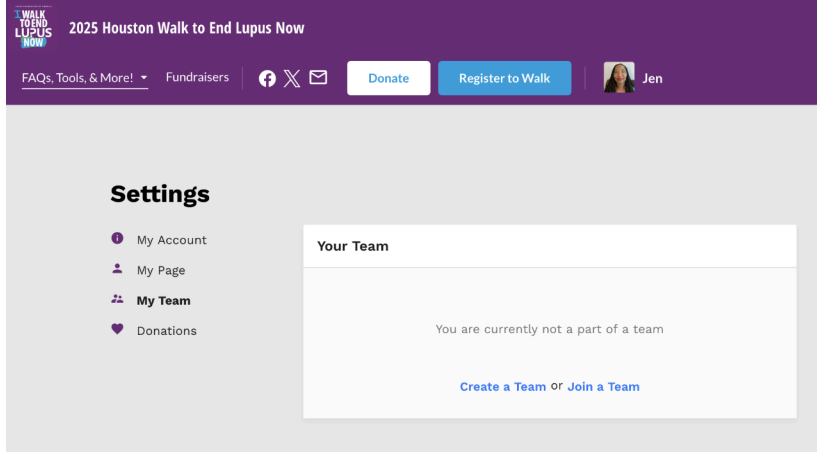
WALK TO END LUPUS NOW

2025 Houston Walk to End Lupus Now

FAQs, Tools, & More! Fundraisers Donate Register to Walk Jen

Settings

My Account
My Page
My Team
Donations

Your Team

You are currently not a part of a team

Create a Team or Join a Team